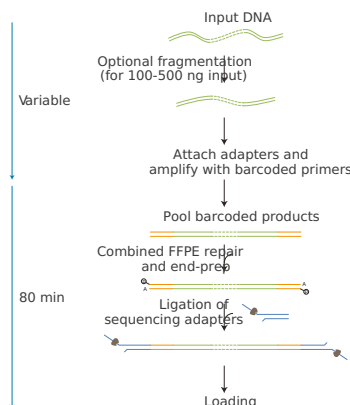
Input DNA

Optional fragmentation (for 100-500 ng input)

Variable

Attach adapters and amplify with barcoded primers

Pool barcoded products

Combined FFPE repair and end-prep

A

A

80 min

Ligation of sequencing adapters

Loading